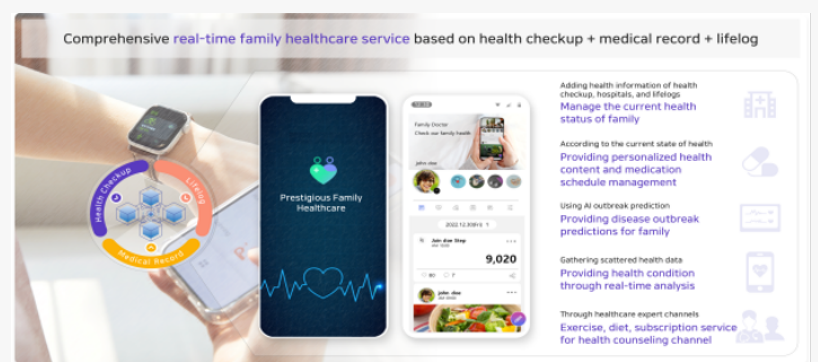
Comprehensive real-time family healthcare service based on health checkup + medical record + lifelog

Health Checkup
Lifelog
Medical Record

Prestigious Family Healthcare

Family Doctor
Check our family health

john doe

2022.12.30

Jain doe Step

9,020

john doe

Adding health information of health checkup, hospitals, and lifelogs
Manage the current health status of family

According to the current state of health
Providing personalized health content and medication schedule management

Using AI outbreak prediction
Providing disease outbreak predictions for family

Gathering scattered health data
Providing health condition through real-time analysis

Through healthcare expert channels
Exercise, diet, subscription service for health counseling channel